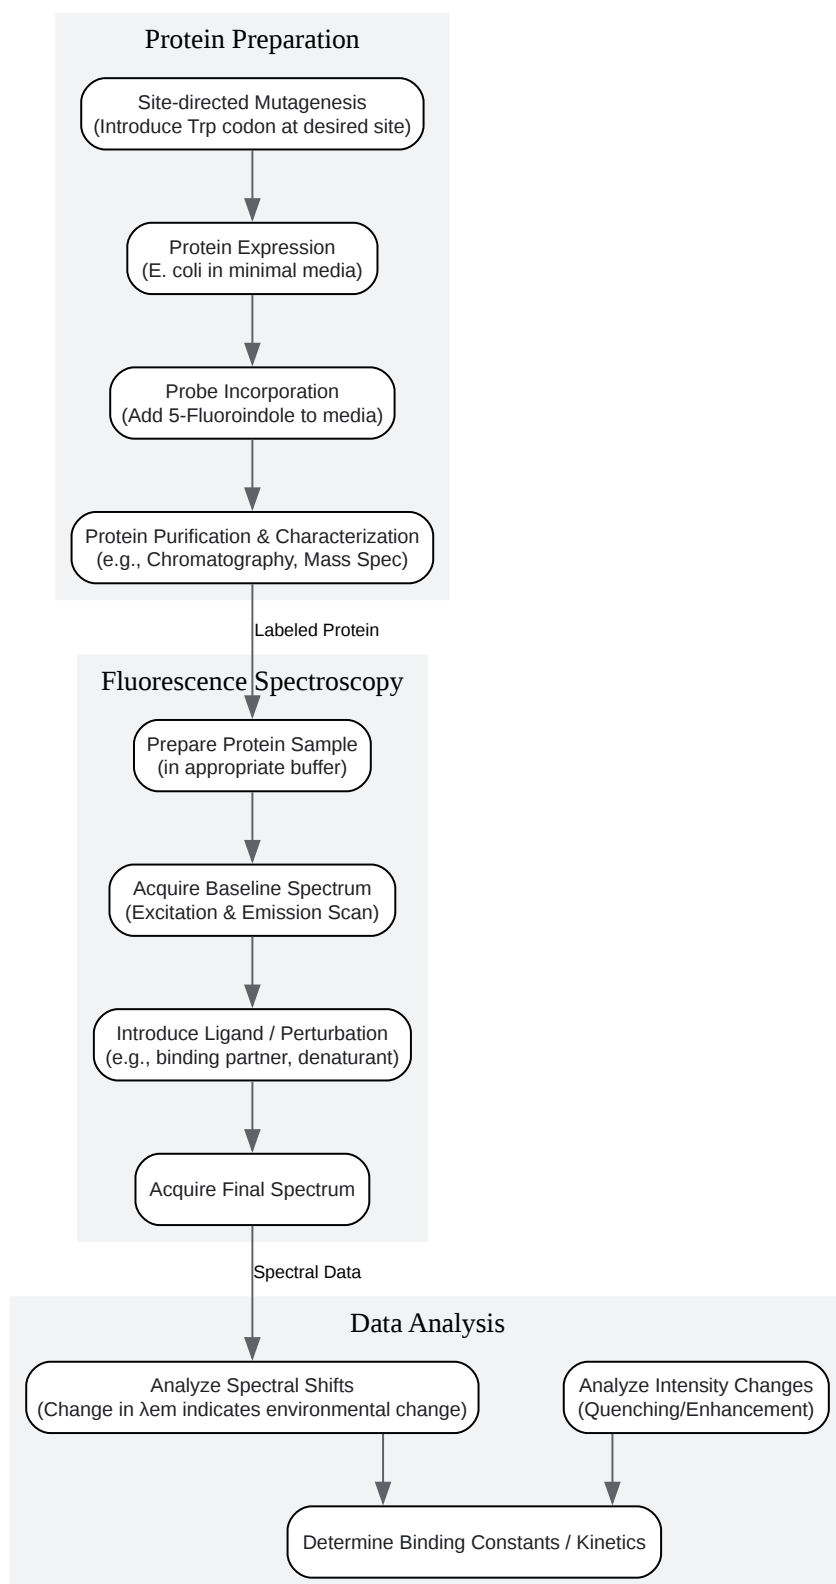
Protein Preparation

Site-directed Mutagenesis
(Introduce Trp codon at desired site)

Protein Expression
(E. coli in minimal media)

Probe Incorporation
(Add 5-Fluoroindole to media)

Protein Purification & Characterization
(e.g., Chromatography, Mass Spec)

Labeled Protein

Fluorescence Spectroscopy

Prepare Protein Sample
(in appropriate buffer)

Acquire Baseline Spectrum
(Excitation & Emission Scan)

Introduce Ligand / Perturbation
(e.g., binding partner, denaturant)

Acquire Final Spectrum

Spectral Data

Data Analysis

Analyze Spectral Shifts
(Change in λem indicates environmental change)

Analyze Intensity Changes
(Quenching/Enhancement)

Determine Binding Constants / Kinetics